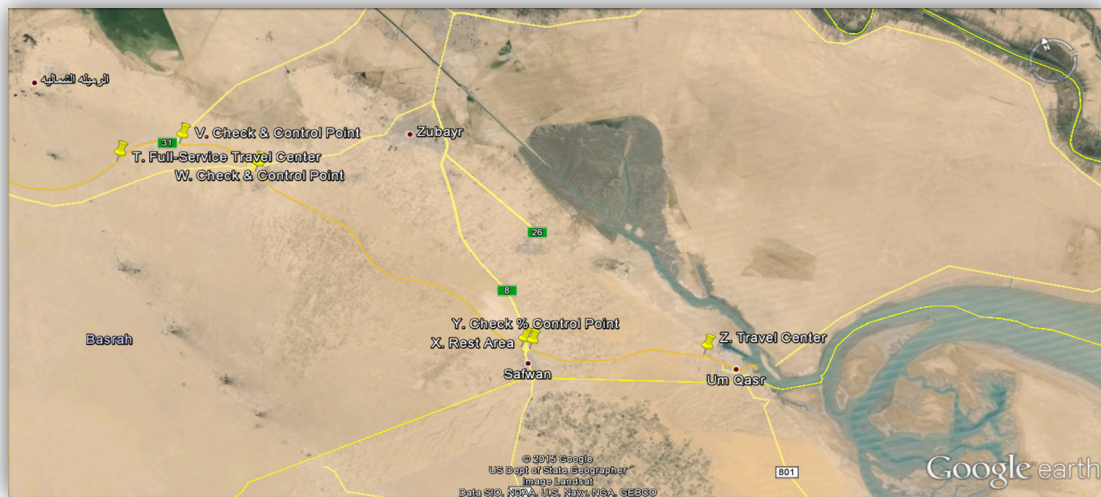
الرميلة الشمالية
V. Check & Control Point
31
T. Full-Service Travel Center
W. Check & Control Point
Zubayr
N
26
8
Y. Check % Control Point
X. Rest Area
Safwan
Z. Travel Center
Um Qasr
Basrah
© 2015 Google
US Dept of State Geographer
Image Landsat
Data SIO, NOAA, U.S. Navy, NGA, GEBCO
801
Google earth